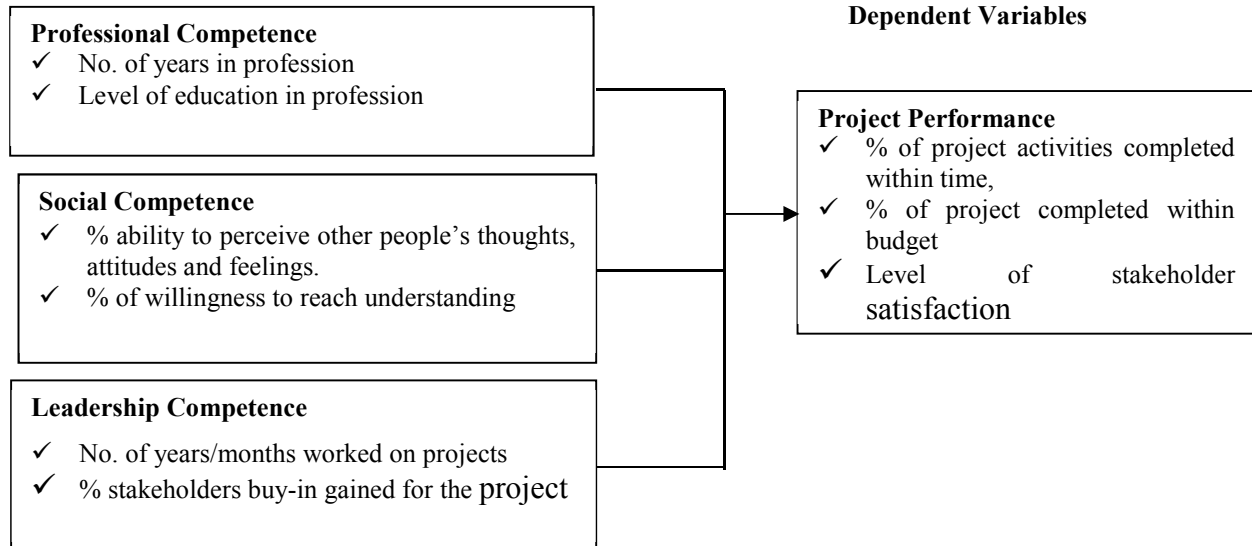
Dependent Variables

Professional Competence
✓ No. of years in profession
✓ Level of education in profession

Social Competence
✓ % ability to perceive other people's thoughts, attitudes and feelings.
✓ % of willingness to reach understanding

Leadership Competence
✓ No. of years/months worked on projects
✓ % stakeholders buy-in gained for the project

Project Performance
✓ % of project activities completed within time,
✓ % of project completed within budget
✓ Level of stakeholder satisfaction